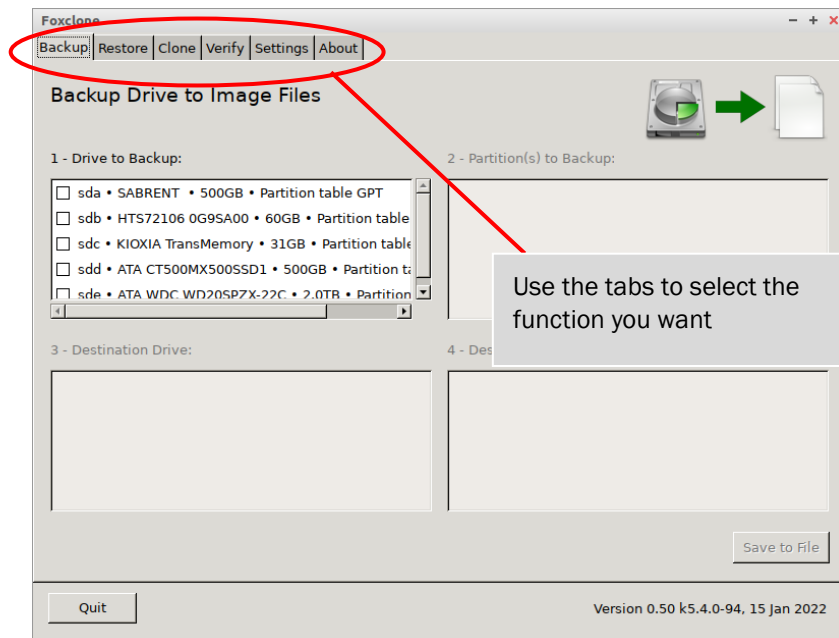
Foxclone
− + ×

Backup | Restore | Clone | Verify | Settings | About

Backup Drive to Image Files

1 - Drive to Backup:

sda • SABRENT • 500GB • Partition table GPT
sdb • HTS72106 0G9SA00 • 60GB • Partition table
sdc • KIOXIA TransMemory • 31GB • Partition table
sdd • ATA CT500MX500SSD1 • 500GB • Partition ta
sde • ATA WDC WD20SPZX-22C • 2.0TB • Partition

2 - Partition(s) to Backup:

Use the tabs to select the function you want

3 - Destination Drive:

4 - Des

Save to File

Quit

Version 0.50 k5.4.0-94, 15 Jan 2022